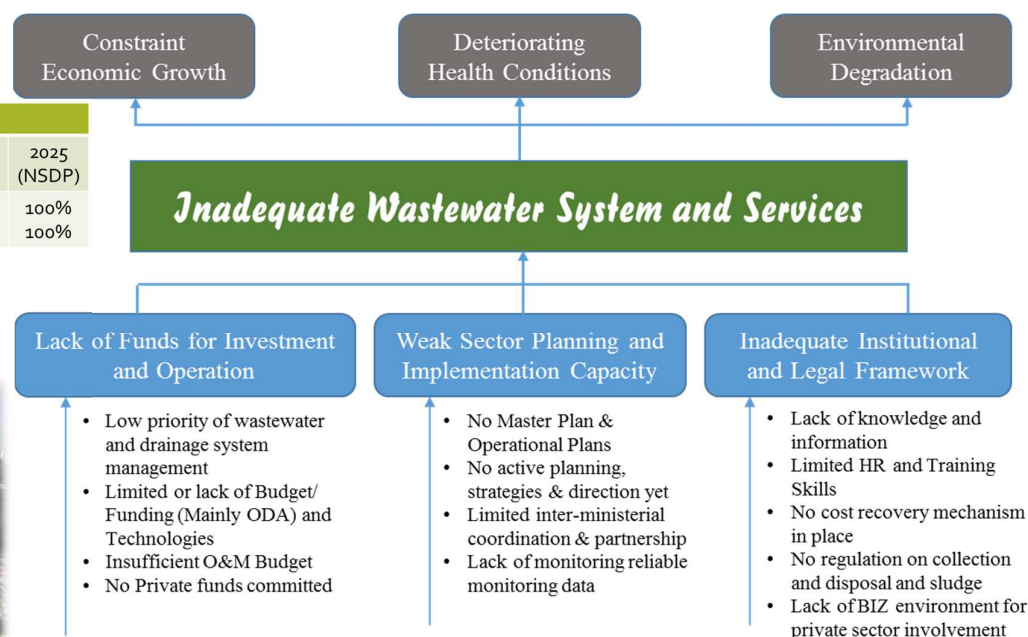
Constraint Economic Growth

Deteriorating Health Conditions

Environmental Degradation

2025 (NSDP)

100%

100%

Inadequate Wastewater System and Services

Lack of Funds for Investment and Operation

Weak Sector Planning and Implementation Capacity

Inadequate Institutional and Legal Framework

- Low priority of wastewater and drainage system management
- Limited or lack of Budget/ Funding (Mainly ODA) and Technologies
- Insufficient O&M Budget
- No Private funds committed

- No Master Plan & Operational Plans
- No active planning, strategies & direction yet
- Limited inter-ministerial coordination & partnership
- Lack of monitoring reliable monitoring data

- Lack of knowledge and information
- Limited HR and Training Skills
- No cost recovery mechanism in place
- No regulation on collection and disposal and sludge
- Lack of BIZ environment for private sector involvement